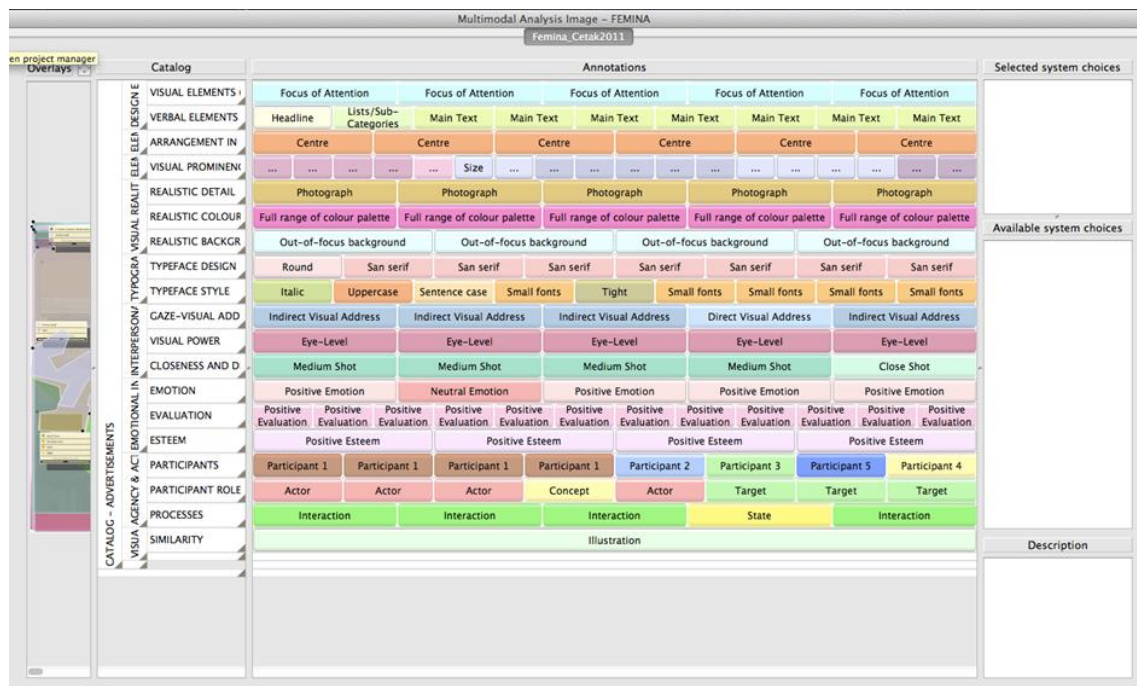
Multimodal Analysis Image – FEMINA

Femina_Cetak2011

en project manager

Overlays

Catalog

Annotations

Selected system choices

Available system choices

Description

CATALOG – ADVERTISEMENTS

VISUA AGENCY & ACT

EMOTIONAL IN

INTERPERSON/

TYPOGRA

VISUAL REALIT

ELEN

DESIGN E

| Catalog | Annotations |
|---|---|
| VISUAL ELEMENTS | Focus of Attention / Focus of Attention / Focus of Attention / Focus of Attention / Focus of Attention |
| VERBAL ELEMENTS | Headline / Lists/Sub-Categories / Main Text / Main Text / Main Text / Main Text / Main Text / Main Text / Main Text / Main Text |
| ARRANGEMENT IN | Centre / Centre / Centre / Centre / Centre / Centre |
| VISUAL PROMINEN | ... / ... / ... / ... / ... / Size / ... / ... / ... / ... / ... / ... / ... / ... / ... / ... / ... |
| REALISTIC DETAIL | Photograph / Photograph / Photograph / Photograph / Photograph |
| REALISTIC COLOUR | Full range of colour palette / Full range of colour palette / Full range of colour palette / Full range of colour palette / Full range of colour palette |
| REALISTIC BACKGR | Out-of-focus background / Out-of-focus background / Out-of-focus background / Out-of-focus background |
| TYPEFACE DESIGN | Round / San serif / San serif / San serif / San serif / San serif / San serif / San serif |
| TYPEFACE STYLE | Italic / Uppercase / Sentence case / Small fonts / Tight / Small fonts / Small fonts / Small fonts / Small fonts |
| GAZE-VISUAL ADD | Indirect Visual Address / Indirect Visual Address / Indirect Visual Address / Direct Visual Address / Indirect Visual Address |
| VISUAL POWER | Eye-Level / Eye-Level / Eye-Level / Eye-Level / Eye-Level |
| CLOSENESS AND D | Medium Shot / Medium Shot / Medium Shot / Medium Shot / Close Shot |
| EMOTION | Positive Emotion / Neutral Emotion / Positive Emotion / Positive Emotion / Positive Emotion |
| EVALUATION | Positive Evaluation / Positive Evaluation / Positive Evaluation / Positive Evaluation / Positive Evaluation / Positive Evaluation / Positive Evaluation / Positive Evaluation / Positive Evaluation / Positive Evaluation / Positive Evaluation / Positive Evaluation |
| ESTEEM | Positive Esteem / Positive Esteem / Positive Esteem / Positive Esteem |
| PARTICIPANTS | Participant 1 / Participant 1 / Participant 1 / Participant 1 / Participant 2 / Participant 3 / Participant 5 / Participant 4 |
| PARTICIPANT ROLE | Actor / Actor / Actor / Concept / Actor / Target / Target / Target |
| PROCESSES | Interaction / Interaction / Interaction / State / Interaction |
| SIMILARITY | Illustration |